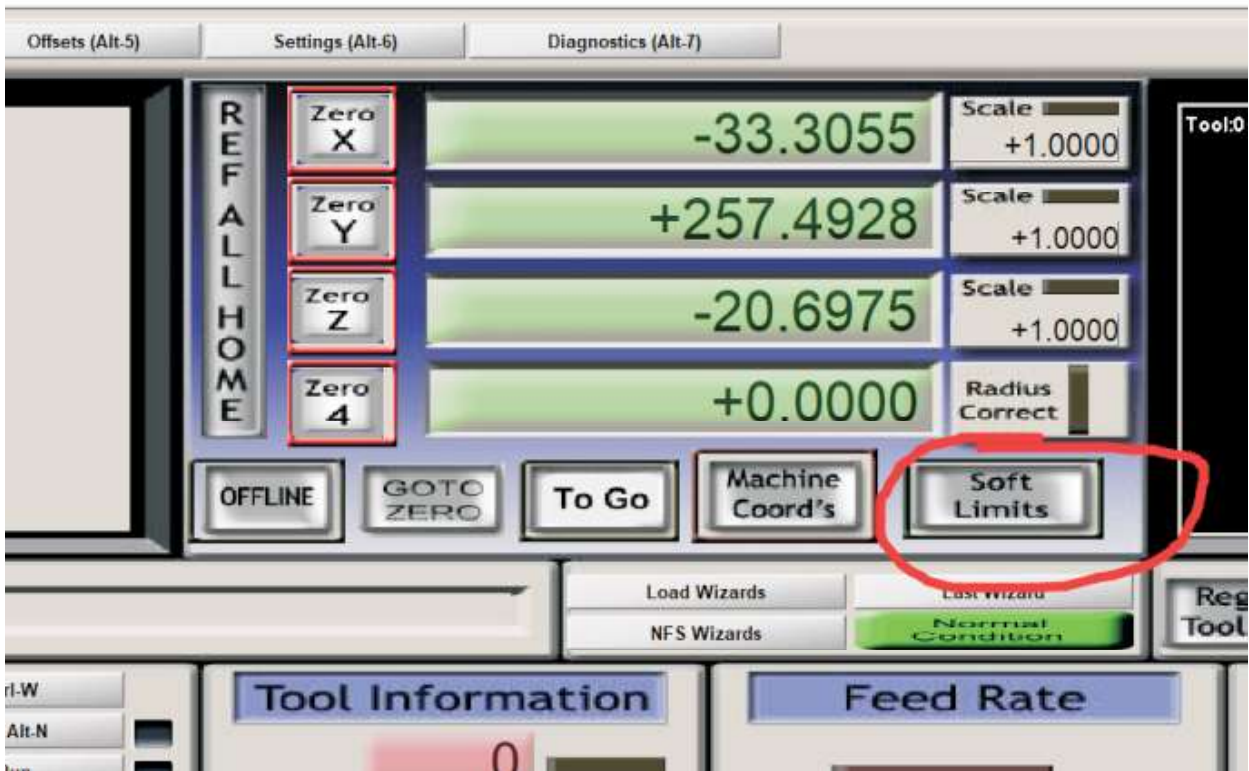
Offsets (Alt-5)
Settings (Alt-6)
Diagnostics (Alt-7)

REF ALL HOME

Zero X
-33.3055
Scale
+1.0000

Zero Y
+257.4928
Scale
+1.0000

Zero Z
-20.6975
Scale
+1.0000

Zero 4
+0.0000
Radius Correct

Tool:0

OFFLINE
GOTO ZERO
To Go
Machine Coord's
Soft Limits

Load Wizards
Last Wizard
NFS Wizards
Normal Condition

Reg
Tool

rl-W
Alt-N

Tool Information
0

Feed Rate